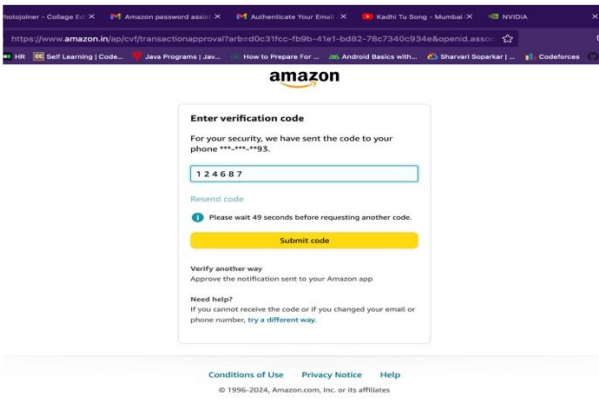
hotojoiner – Collage Ed ✕ | Amazon password assi ✕ | Authenticate Your Email ✕ | Kadhi Tu Song - Mumbai ✕ | NVIDIA ✕

https://www.amazon.in/ap/cvf/transactionapproval?arb=d0c31fcc-fb9b-41e1-bd82-78c7340c934e&openid.asso

HR | Self Learning | Code... | Java Programs | Jav... | How to Prepare For ... | Android Basics with... | Sharvari Soparkar | ... | Codeforces

amazon

Enter verification code

For your security, we have sent the code to your phone ***-***-**93.

124687

Resend code

Please wait 49 seconds before requesting another code.

Submit code

Verify another way
Approve the notification sent to your Amazon app

Need help?
If you cannot receive the code or if you changed your email or phone number, try a different way.

Conditions of Use   Privacy Notice   Help

© 1996-2024, Amazon.com, Inc. or its affiliates